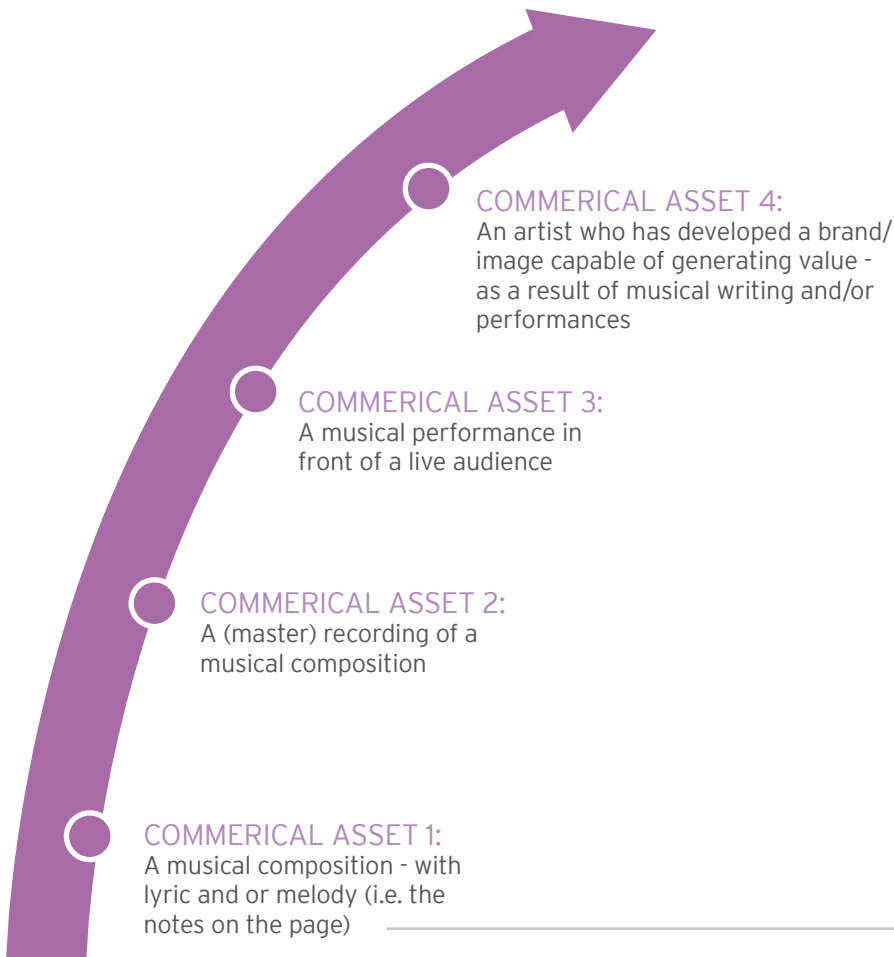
COMMERICAL ASSET 4:
An artist who has developed a brand/ image capable of generating value - as a result of musical writing and/or performances

COMMERICAL ASSET 3:
A musical performance in front of a live audience

COMMERICAL ASSET 2:
A (master) recording of a musical composition

COMMERICAL ASSET 1:
A musical composition - with lyric and or melody (i.e. the notes on the page)